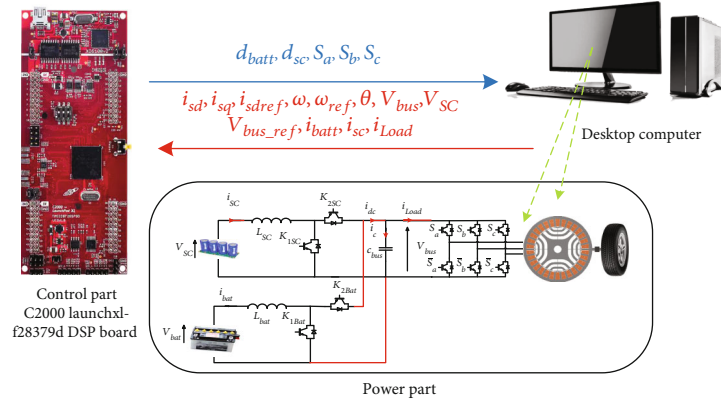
$d_{batt}, d_{sc}, S_a, S_b, S_c$

$i_{sd}, i_{sq}, i_{sdref}, \omega, \omega_{ref}, \theta, V_{bus}, V_{SC}$
$V_{bus\_ref}, i_{batt}, i_{sc}, i_{Load}$

Desktop computer

$i_{SC}$ $L_{SC}$ $K_{2SC}$ $K_{1SC}$ $i_{dc}$ $i_c$ $c_{bus}$ $i_{Load}$ $V_{bus}$ $S_a$ $S_b$ $S_c$ $\overline{S}_a$ $\overline{S}_b$ $\overline{S}_c$ $V_{SC}$

$i_{bat}$ $L_{bat}$ $K_{2Bat}$ $K_{1Bat}$ $V_{bat}$

Control part
C2000 launchxl-f28379d DSP board

Power part